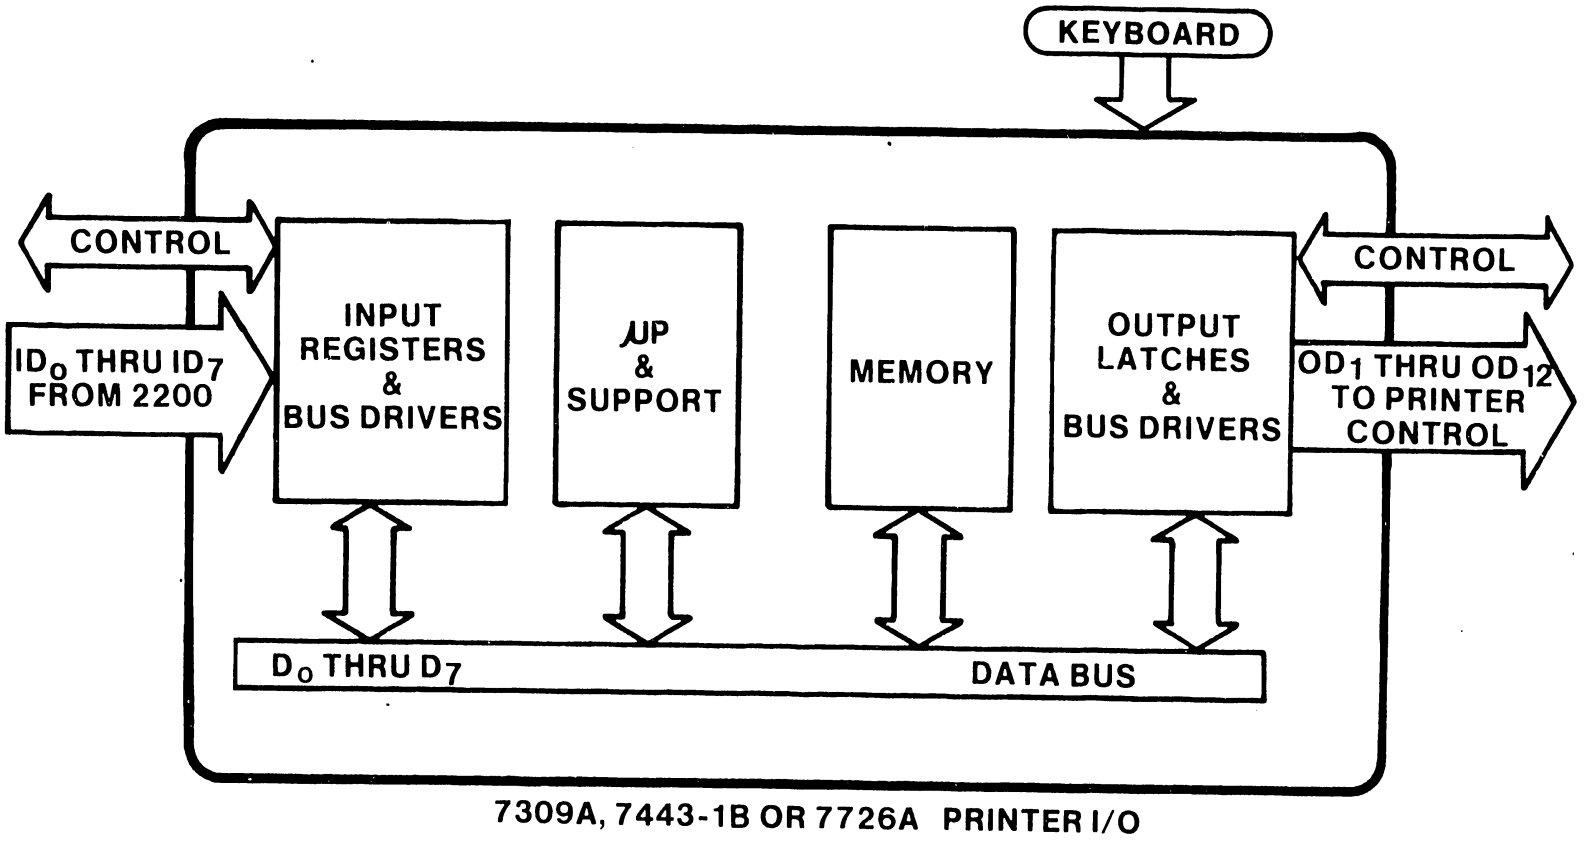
KEYBOARD

CONTROL

$ID_0$ THRU $ID_7$ FROM 2200

INPUT REGISTERS & BUS DRIVERS

$\mu$P & SUPPORT

MEMORY

OUTPUT LATCHES & BUS DRIVERS

CONTROL

$OD_1$ THRU $OD_{12}$ TO PRINTER CONTROL

$D_0$ THRU $D_7$

DATA BUS

7309A, 7443-1B OR 7726A PRINTER I/O